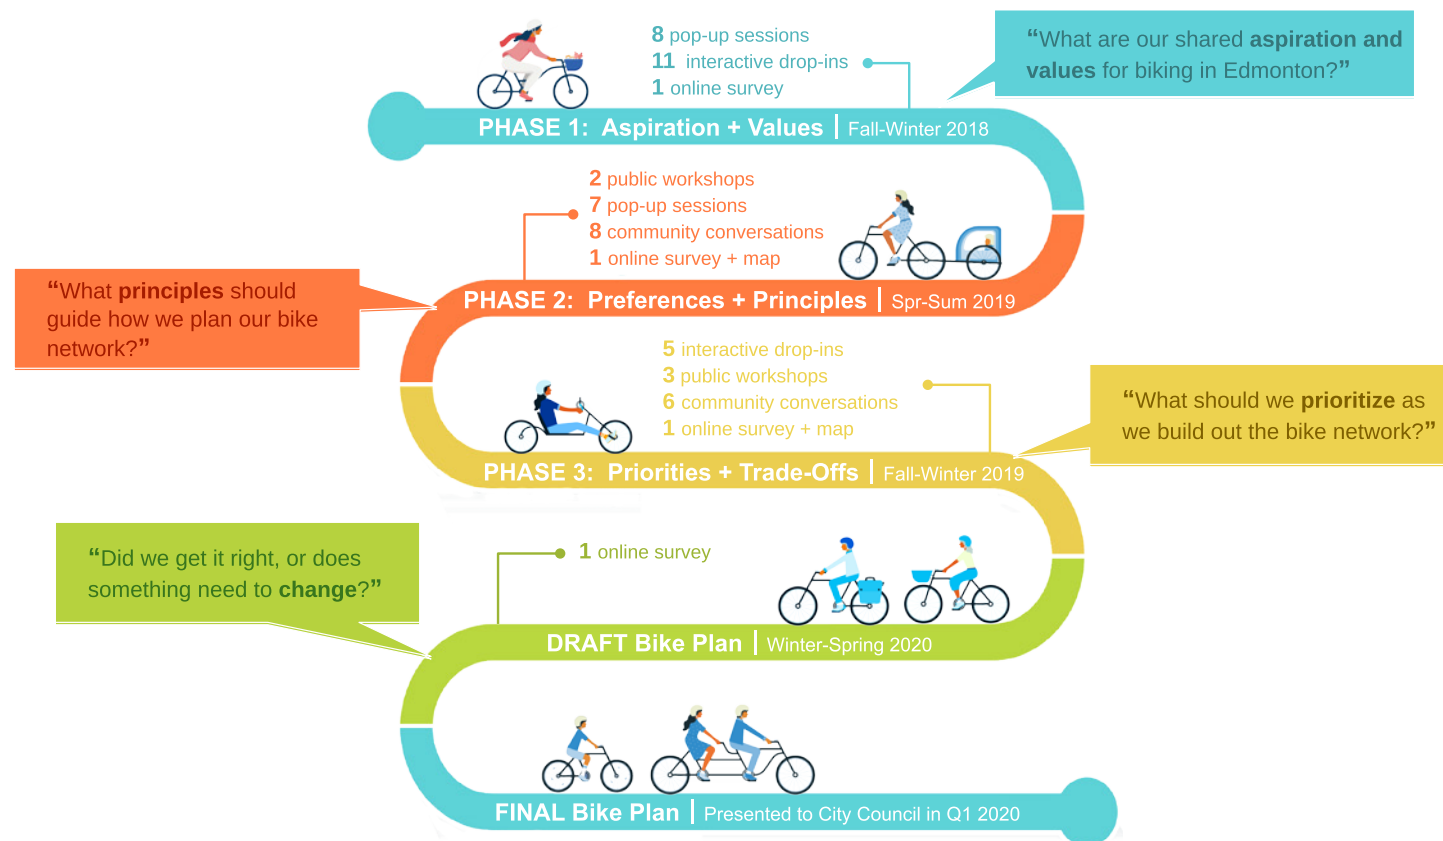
8 pop-up sessions
11 interactive drop-ins
1 online survey

"What are our shared aspiration and values for biking in Edmonton?"

PHASE 1: Aspiration + Values | Fall-Winter 2018

2 public workshops
7 pop-up sessions
8 community conversations
1 online survey + map

"What principles should guide how we plan our bike network?"

PHASE 2: Preferences + Principles | Spr-Sum 2019

5 interactive drop-ins
3 public workshops
6 community conversations
1 online survey + map

"What should we prioritize as we build out the bike network?"

PHASE 3: Priorities + Trade-Offs | Fall-Winter 2019

"Did we get it right, or does something need to change?"

1 online survey

DRAFT Bike Plan | Winter-Spring 2020

FINAL Bike Plan | Presented to City Council in Q1 2020